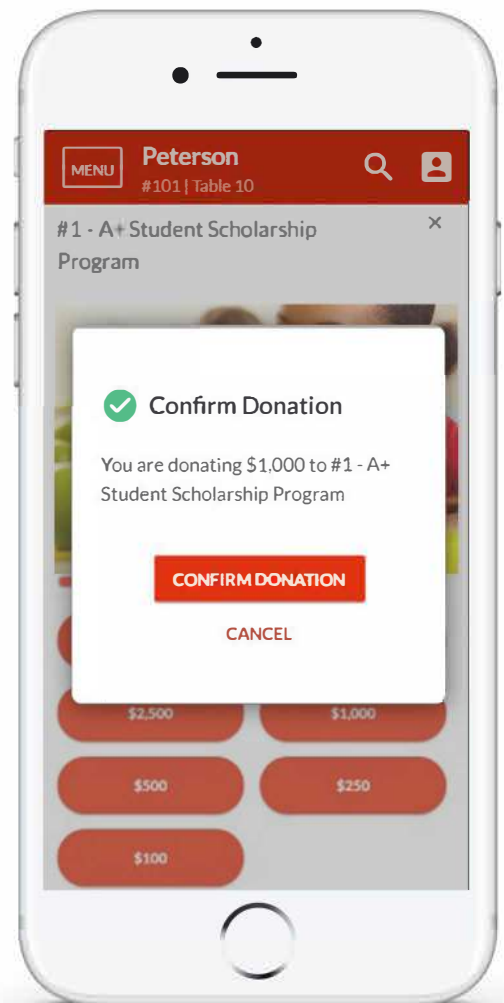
MENU Peterson
#101 | Table 10

#1 - A+ Student Scholarship Program ×

Confirm Donation

You are donating $1,000 to #1 - A+ Student Scholarship Program

CONFIRM DONATION

CANCEL

$2,500 $1,000
$500 $250
$100